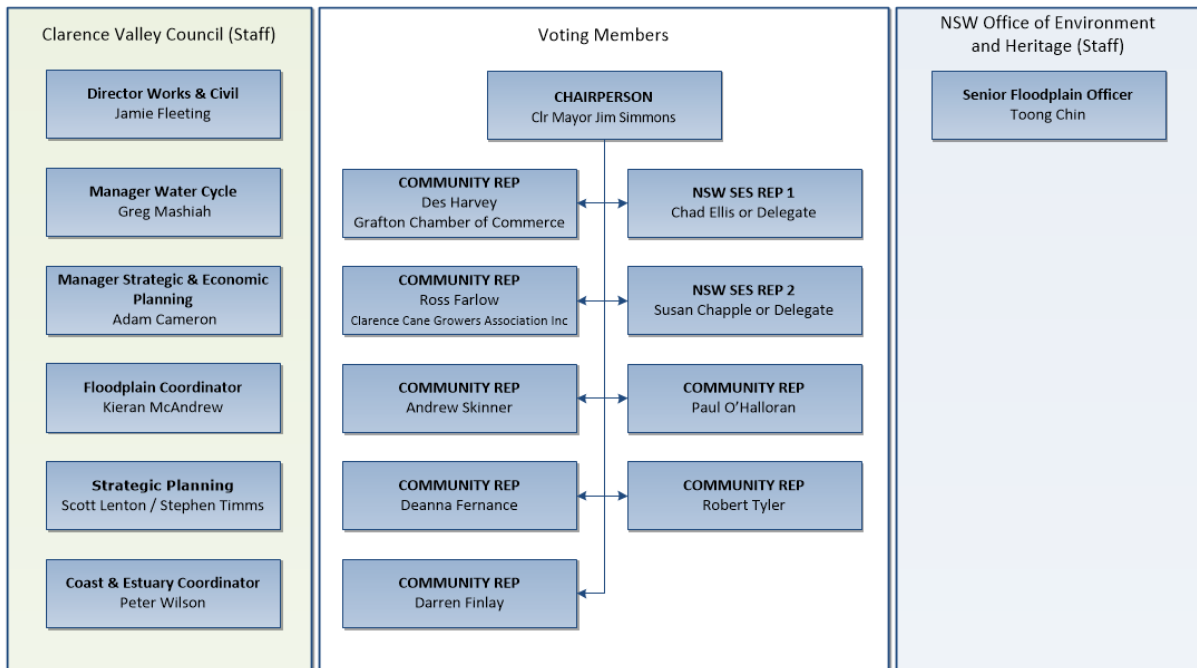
Clarence Valley Council (Staff)

Director Works & Civil
Jamie Fleeting

Manager Water Cycle
Greg Mashiah

Manager Strategic & Economic Planning
Adam Cameron

Floodplain Coordinator
Kieran McAndrew

Strategic Planning
Scott Lenton / Stephen Timms

Coast & Estuary Coordinator
Peter Wilson

Voting Members

CHAIRPERSON
Clr Mayor Jim Simmons

COMMUNITY REP
Des Harvey
Grafton Chamber of Commerce

NSW SES REP 1
Chad Ellis or Delegate

COMMUNITY REP
Ross Farlow
Clarence Cane Growers Association Inc

NSW SES REP 2
Susan Chapple or Delegate

COMMUNITY REP
Andrew Skinner

COMMUNITY REP
Paul O'Halloran

COMMUNITY REP
Deanna Fernance

COMMUNITY REP
Robert Tyler

COMMUNITY REP
Darren Finlay

NSW Office of Environment and Heritage (Staff)

Senior Floodplain Officer
Toong Chin